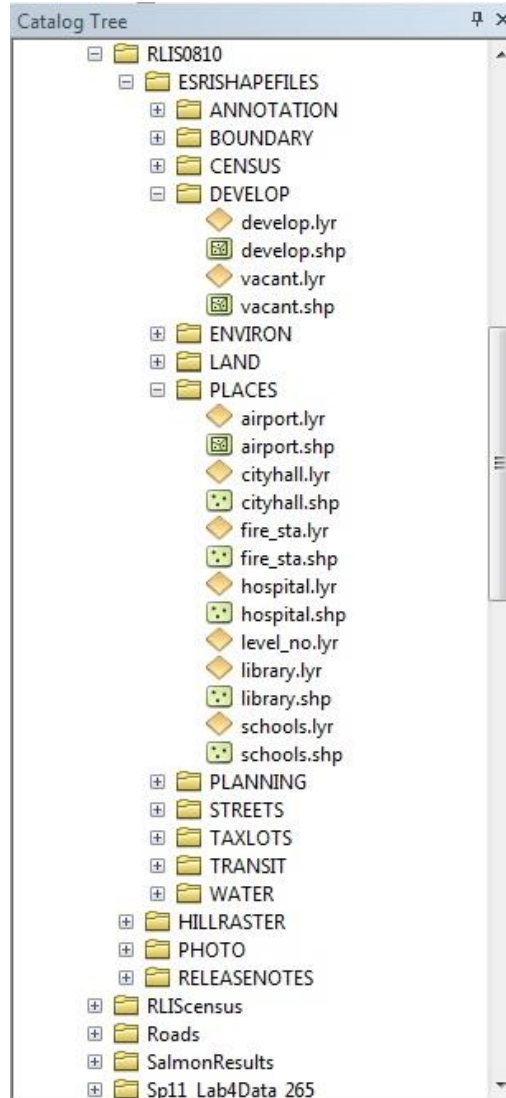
Catalog Tree

RLIS0810
ESRISHAPEFILES
ANNOTATION
BOUNDARY
CENSUS
DEVELOP
develop.lyr
develop.shp
vacant.lyr
vacant.shp
ENVIRON
LAND
PLACES
airport.lyr
airport.shp
cityhall.lyr
cityhall.shp
fire_sta.lyr
fire_sta.shp
hospital.lyr
hospital.shp
level_no.lyr
library.lyr
library.shp
schools.lyr
schools.shp
PLANNING
STREETS
TAXLOTS
TRANSIT
WATER
HILLRASTER
PHOTO
RELEASENOTES
RLIScensus
Roads
SalmonResults
Sp11_Lab4Data 265